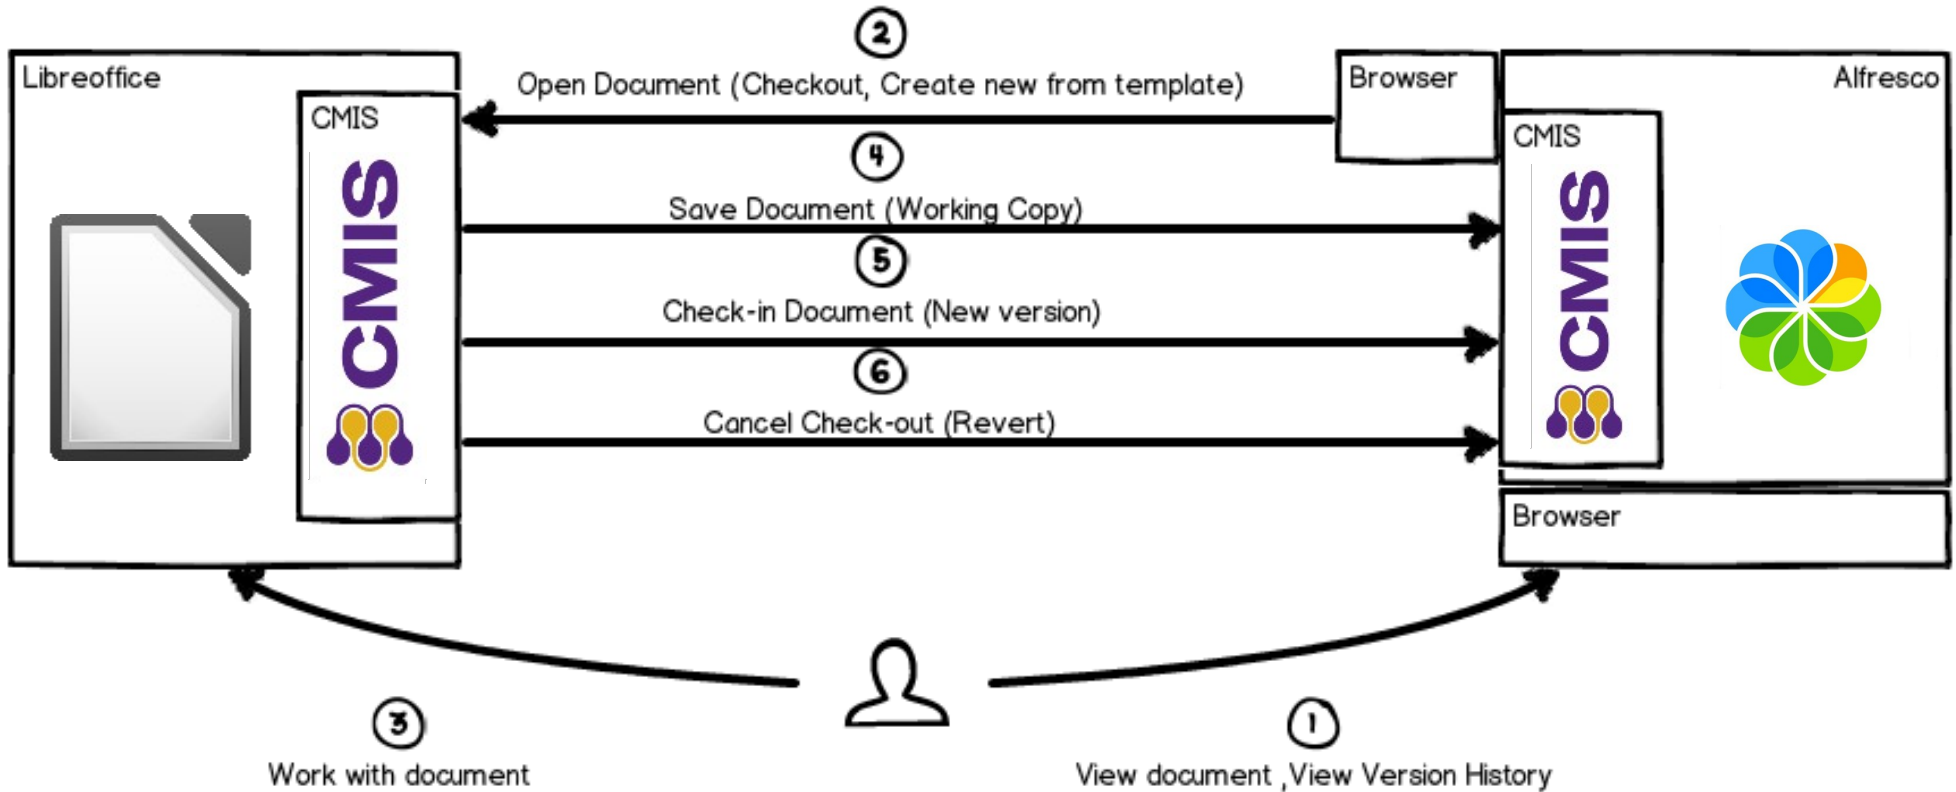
Libreoffice

CMIS

CMIS

2

Open Document (Checkout, Create new from template)

Browser

Alfresco

CMIS

CMIS

4

Save Document (Working Copy)

5

Check-in Document (New version)

6

Cancel Check-out (Revert)

Browser

3

Work with document

1

View document ,View Version History